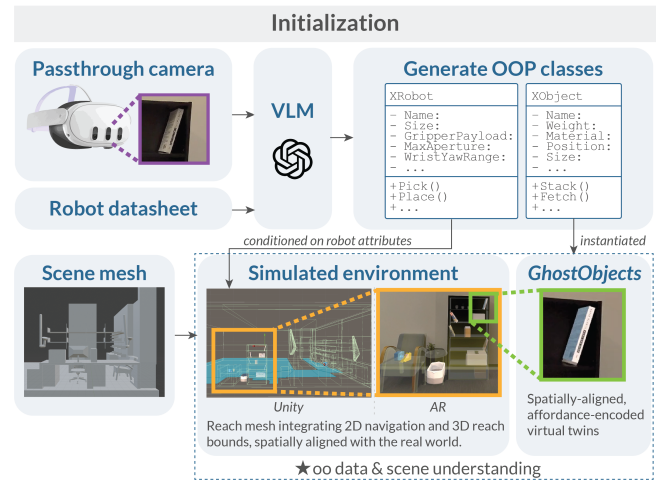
Initialization

Passthrough camera

Robot datasheet

VLM

Generate OOP classes

| XRobot |
|---|
| - Name: - Size: - GripperPayload: - MaxAperture: - WristYawRange: - ... |
| +Pick() +Place() + ... |

| XObject |
|---|
| - Name: - Weight: - Material: - Position: - Size: - ... |
| +Stack() +Fetch() + ... |

conditioned on robot attributes

instantiated

Scene mesh

Simulated environment

Unity

AR

Reach mesh integrating 2D navigation and 3D reach bounds, spatially aligned with the real world.

GhostObjects

Spatially-aligned, affordance-encoded virtual twins

★oo data & scene understanding